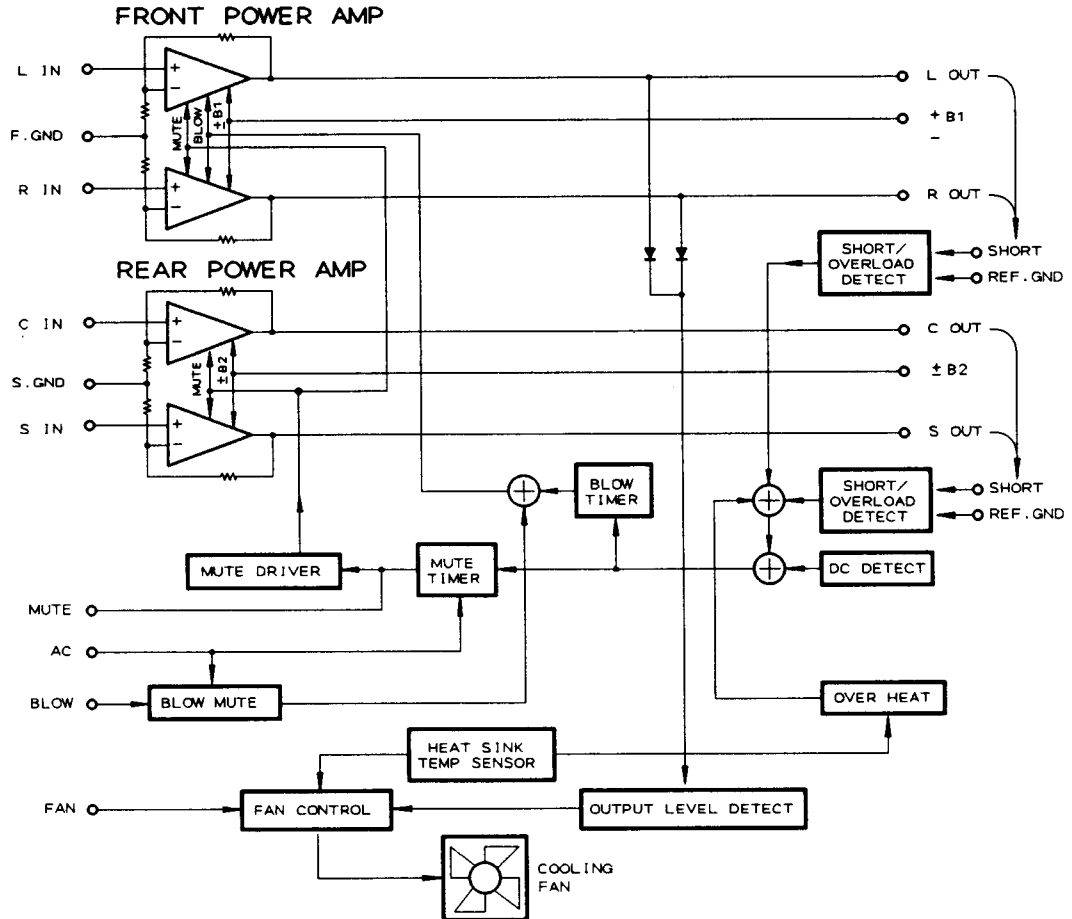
FRONT POWER AMP

L IN
F.GND
R IN
MUTE
BLOW
±B1
L OUT
+ B1
−
R OUT

REAR POWER AMP

C IN
S.GND
S IN
MUTE
±B2
C OUT
± B2
S OUT

SHORT/ OVERLOAD DETECT
SHORT
REF.GND

SHORT/ OVERLOAD DETECT
SHORT
REF.GND

BLOW TIMER
MUTE DRIVER
MUTE TIMER
DC DETECT
MUTE
AC
BLOW
BLOW MUTE
OVER HEAT
HEAT SINK TEMP SENSOR
FAN
FAN CONTROL
OUTPUT LEVEL DETECT
COOLING FAN